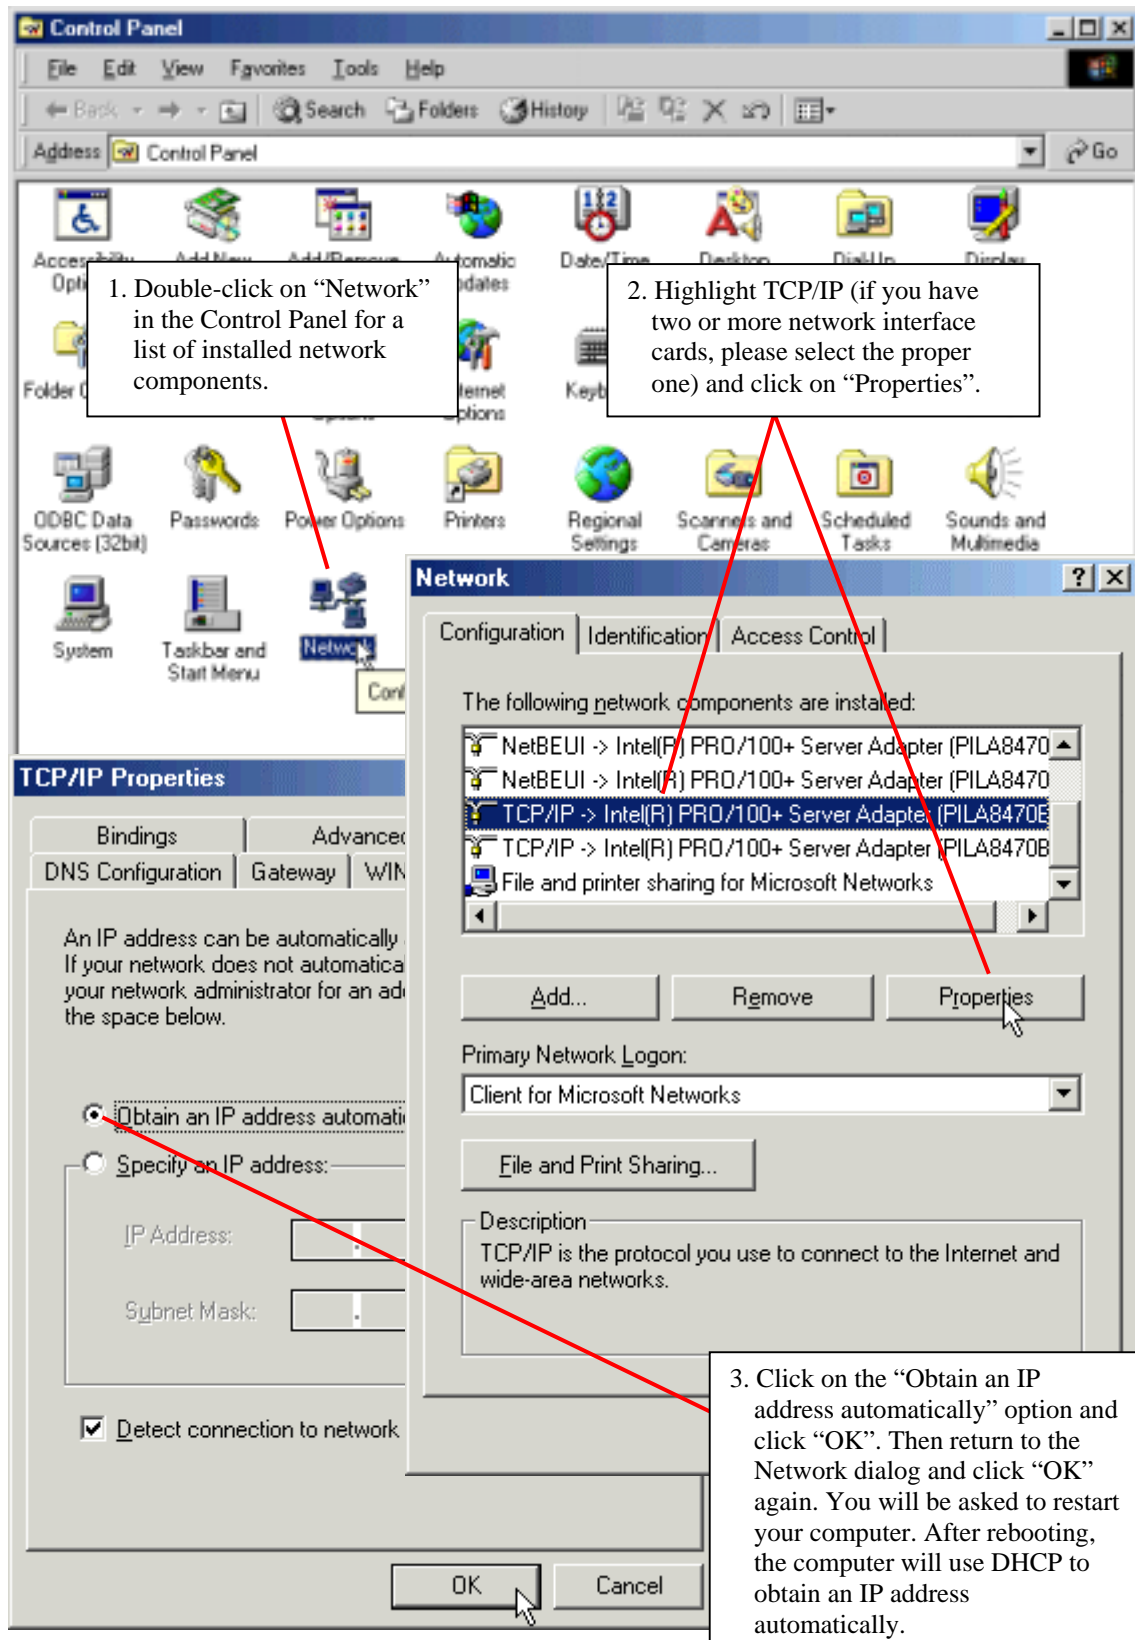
Control Panel

File Edit View Favorites Tools Help

Back Search Folders History

Address Control Panel Go

Accessibility Opti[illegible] Add New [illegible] Add/Remove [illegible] Automatic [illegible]dates Date/Time Desktop Dial-Up Display

1. Double-click on “Network” in the Control Panel for a list of installed network components.

2. Highlight TCP/IP (if you have two or more network interface cards, please select the proper one) and click on “Properties”.

Folder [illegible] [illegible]ternet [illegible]ptions Keyb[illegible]

ODBC Data Sources (32bit) Passwords Power Options Printers Regional Settings Scanners and Cameras Scheduled Tasks Sounds and Multimedia

System Taskbar and Start Menu Network Con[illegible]

Network ? X

Configuration Identification Access Control

The following network components are installed:

NetBEUI -> Intel(R) PRO/100+ Server Adapter (PILA8470
NetBEUI -> Intel(R) PRO/100+ Server Adapter (PILA8470
TCP/IP -> Intel(R) PRO/100+ Server Adapter (PILA8470B
TCP/IP -> Intel(R) PRO/100+ Server Adapter (PILA8470B
File and printer sharing for Microsoft Networks

Add... Remove Properties

Primary Network Logon:

Client for Microsoft Networks

File and Print Sharing...

Description
TCP/IP is the protocol you use to connect to the Internet and wide-area networks.

TCP/IP Properties

Bindings Advanced
DNS Configuration Gateway WIN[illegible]

An IP address can be automatically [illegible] If your network does not automatica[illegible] your network administrator for an ad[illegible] the space below.

Obtain an IP address automati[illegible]

Specify an IP address:

IP Address:

Subnet Mask:

Detect connection to network

OK Cancel

3. Click on the “Obtain an IP address automatically” option and click “OK”. Then return to the Network dialog and click “OK” again. You will be asked to restart your computer. After rebooting, the computer will use DHCP to obtain an IP address automatically.